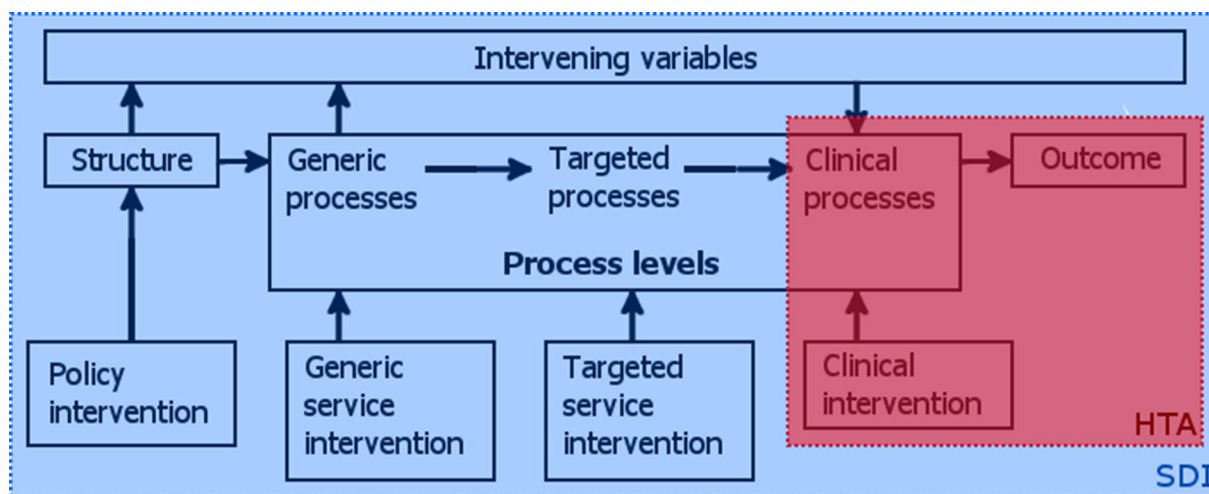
Intervening variables

Structure

Generic processes

Targeted processes

Clinical processes

Outcome

Process levels

Policy intervention

Generic service intervention

Targeted service intervention

Clinical intervention

HTA

SDI